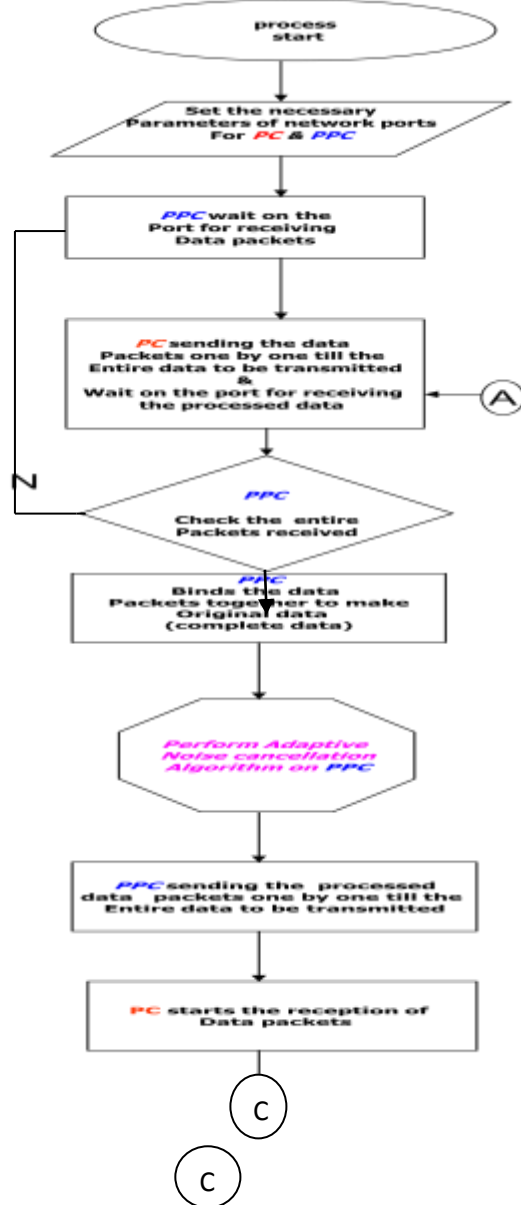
process start

Set the necessary Parameters of network ports For PC & PPC

PPC wait on the Port for receiving Data packets

PC sending the data Packets one by one till the Entire data to be transmitted & Wait on the port for receiving the processed data

A

N

PPC

Check the entire Packets received

PPC Binds the data Packets together to make Original data (complete data)

Perform Adaptive Noise cancellation Algorithm on PPC

PPC sending the processed data packets one by one till the Entire data to be transmitted

PC starts the reception of Data packets

C

C